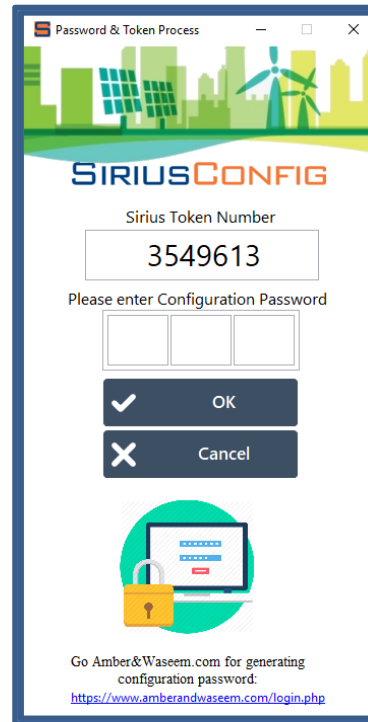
Password & Token Process

SIRIUSCONFIG

Sirius Token Number

3549613

Please enter Configuration Password

OK

Cancel

Go Amber&Waseem.com for generating configuration password:

https://www.amberandwaseem.com/login.php